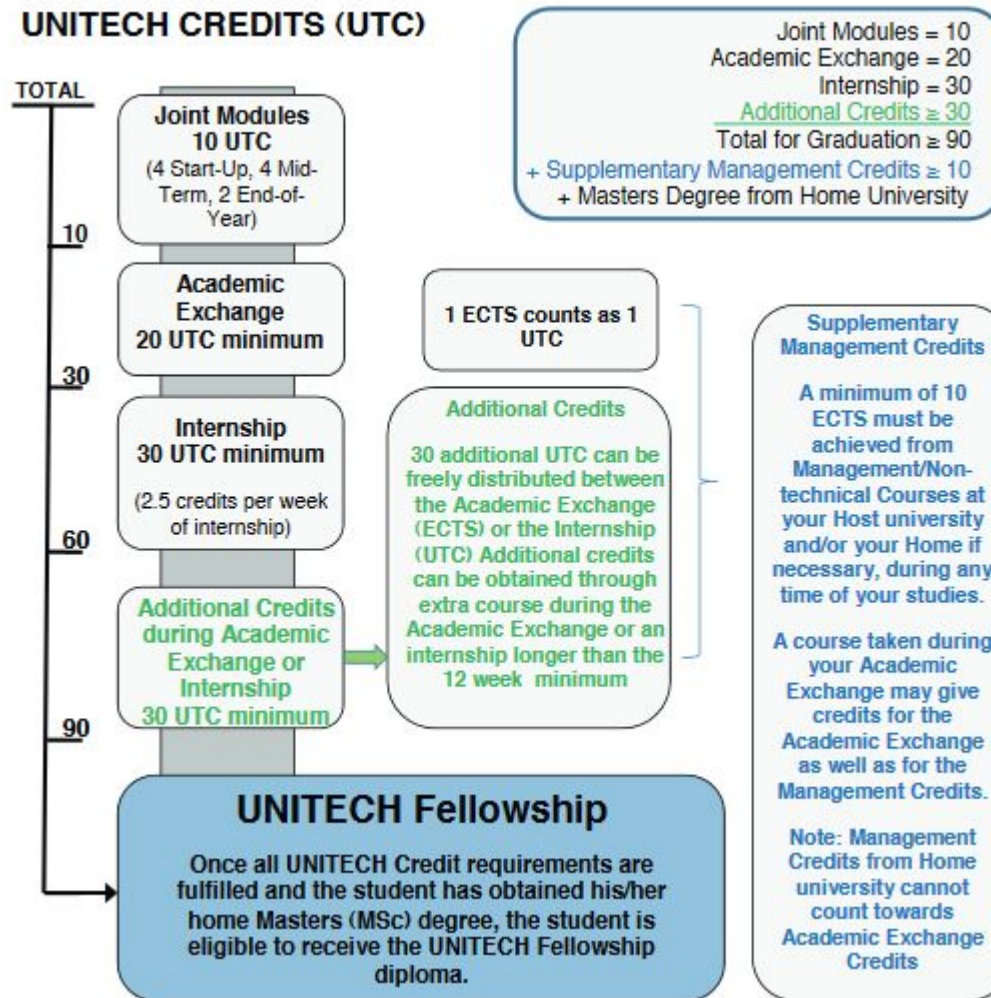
UNITECH CREDITS (UTC)

Joint Modules = 10
Academic Exchange = 20
Internship = 30
Additional Credits ≥ 30
Total for Graduation ≥ 90
+ Supplementary Management Credits ≥ 10
+ Masters Degree from Home University

TOTAL

10

30

60

90

Joint Modules
10 UTC
(4 Start-Up, 4 Mid-Term, 2 End-of-Year)

Academic Exchange
20 UTC minimum

Internship
30 UTC minimum
(2.5 credits per week of internship)

Additional Credits during Academic Exchange or Internship
30 UTC minimum

1 ECTS counts as 1 UTC

Additional Credits

30 additional UTC can be freely distributed between the Academic Exchange (ECTS) or the Internship (UTC) Additional credits can be obtained through extra course during the Academic Exchange or an internship longer than the 12 week minimum

Supplementary Management Credits

A minimum of 10 ECTS must be achieved from Management/Non-technical Courses at your Host university and/or your Home if necessary, during any time of your studies.

A course taken during your Academic Exchange may give credits for the Academic Exchange as well as for the Management Credits.

Note: Management Credits from Home university cannot count towards Academic Exchange Credits

UNITECH Fellowship

Once all UNITECH Credit requirements are fulfilled and the student has obtained his/her home Masters (MSc) degree, the student is eligible to receive the UNITECH Fellowship diploma.